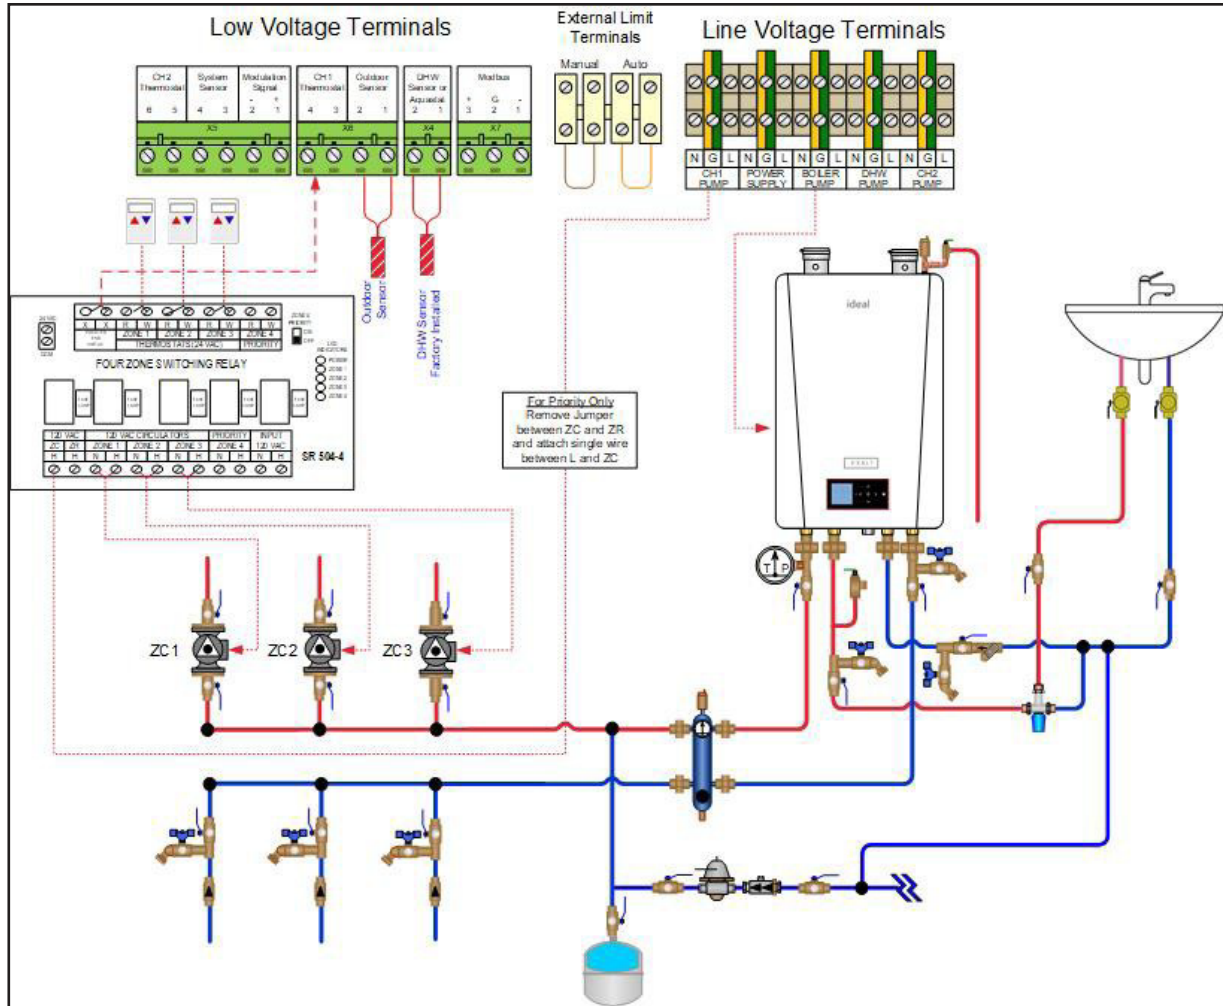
Low Voltage Terminals

External Limit Terminals

Manual Auto

Line Voltage Terminals

CH2 Thermostat
6 5

System Sensor
4 3

Modulation Signal
- +
2 1

X5

CH1 Thermostat
4 3

Outdoor Sensor
2 1

X6

DHW Sensor or Aquastat
2 1

X4

Modbus
+ G -
3 2 1

X7

N G L N G L N G L N G L N G L
CH1 PUMP | POWER SUPPLY | BOILER PUMP | DHW PUMP | CH2 PUMP

Outdoor Sensor

DHW Sensor Factory Installed

24 VAC
COM

X X R W R W R W R W
ZONE 1 ZONE 2 ZONE 3 ZONE 4
THERMOSTATS (24 VAC)
ZONE 1 PRIORITY
ON OFF
PRIORITY

LED INDICATORS
POWER
ZONE 1
ZONE 2
ZONE 3
ZONE 4

FOUR ZONE SWITCHING RELAY

120 VAC | 120 VAC CIRCULATORS | PRIORITY | INPUT
ZC ZR | ZONE 1 | ZONE 2 | ZONE 3 | ZONE 4 | 120 VAC
H H N H N H N H N H N H

SR 504-4

For Priority Only
Remove Jumper between ZC and ZR and attach single wire between L and ZC

ideal

ZC1 ZC2 ZC3

T P